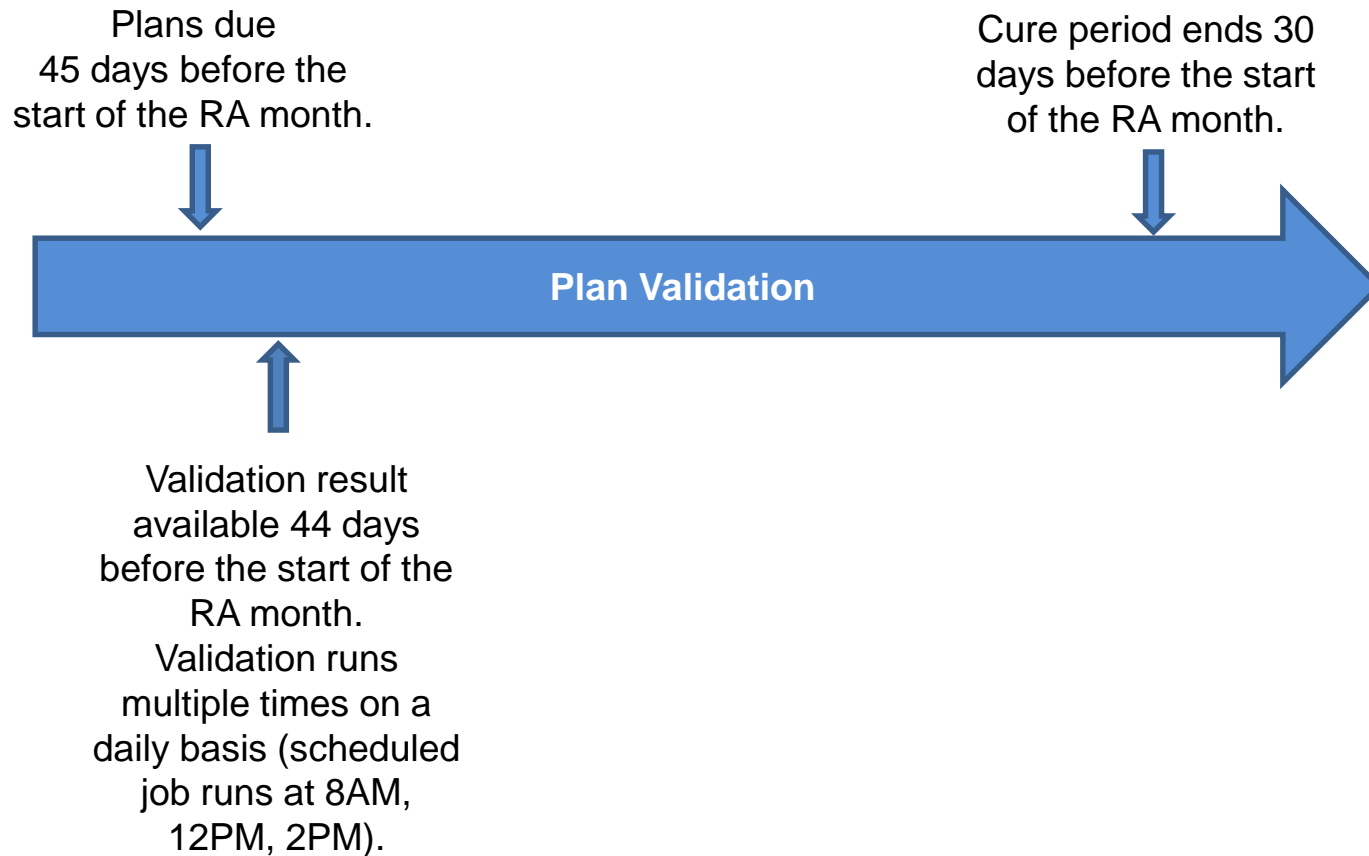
Plans due 45 days before the start of the RA month.

Cure period ends 30 days before the start of the RA month.

Plan Validation

Validation result available 44 days before the start of the RA month. Validation runs multiple times on a daily basis (scheduled job runs at 8AM, 12PM, 2PM).